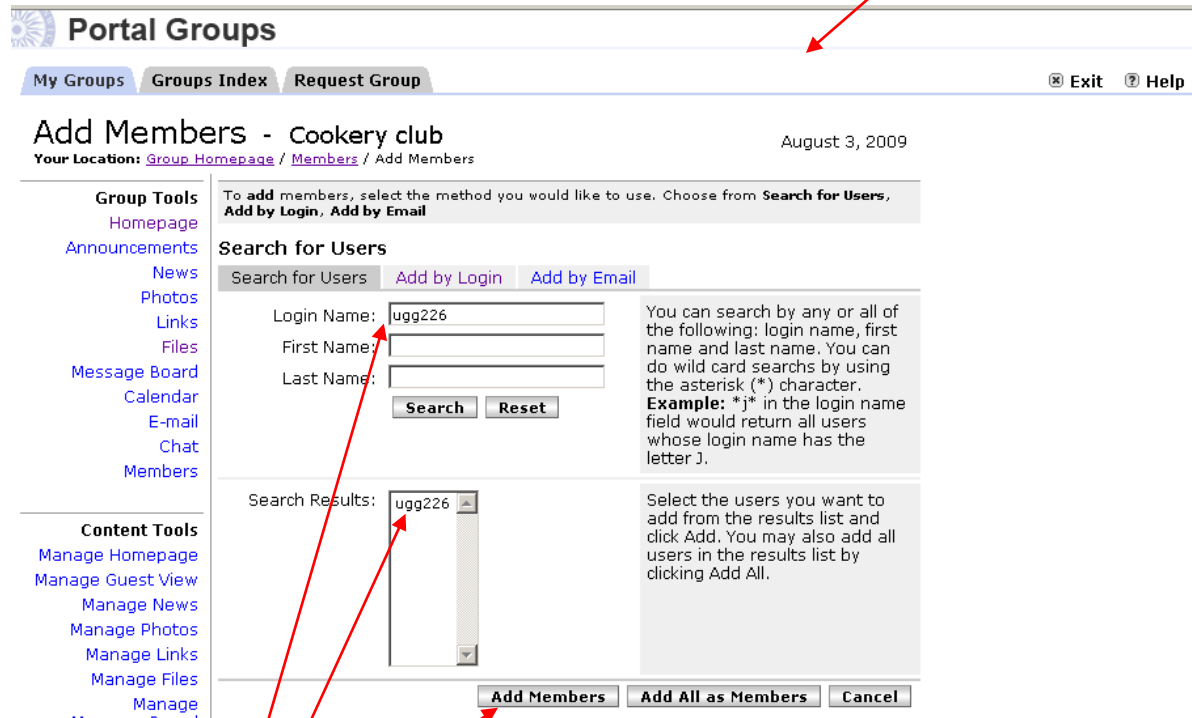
Portal Groups

My Groups | Groups Index | Request Group

Exit Help

Add Members - Cookery club

Your Location: Group Homepage / Members / Add Members

August 3, 2009

Group Tools
Homepage
Announcements
News
Photos
Links
Files
Message Board
Calendar
E-mail
Chat
Members

Content Tools
Manage Homepage
Manage Guest View
Manage News
Manage Photos
Manage Links
Manage Files
Manage

To **add** members, select the method you would like to use. Choose from **Search for Users**, **Add by Login**, **Add by Email**

Search for Users

Search for Users | Add by Login | Add by Email

Login Name: ugg226
First Name:
Last Name:

Search Reset

You can search by any or all of the following: login name, first name and last name. You can do wild card searches by using the asterisk (*) character. **Example:** *j* in the login name field would return all users whose login name has the letter J.

Search Results: ugg226

Select the users you want to add from the results list and click Add. You may also add all users in the results list by clicking Add All.

Add Members Add All as Members Cancel